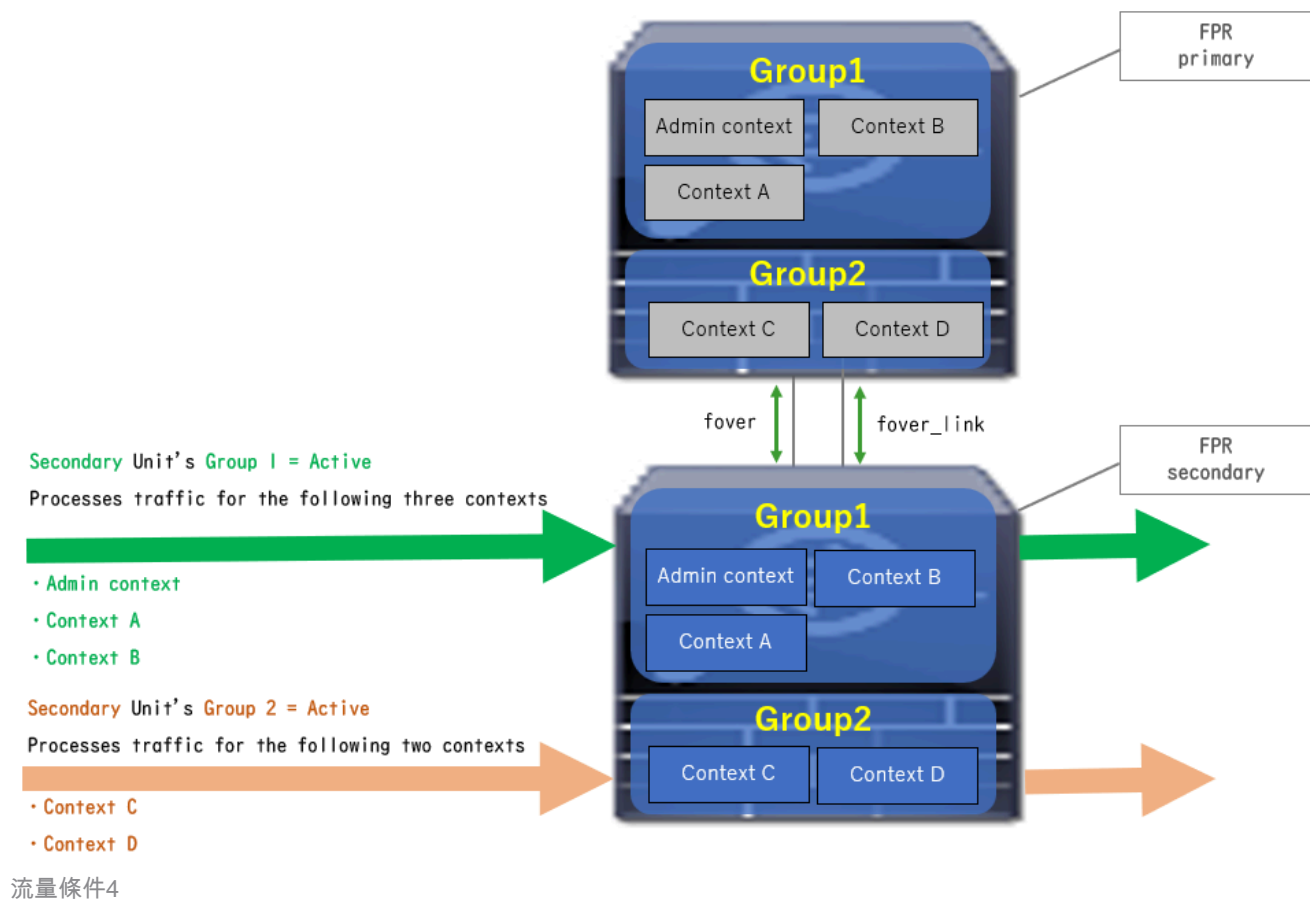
FPR primary

Group1

Admin context

Context B

Context A

Group2

Context C

Context D

fover

fover_link

FPR secondary

Secondary Unit's Group 1 = Active

Processes traffic for the following three contexts

・Admin context

・Context A

・Context B

Group1

Admin context

Context B

Context A

Secondary Unit's Group 2 = Active

Processes traffic for the following two contexts

・Context C

・Context D

Group2

Context C

Context D

流量條件4